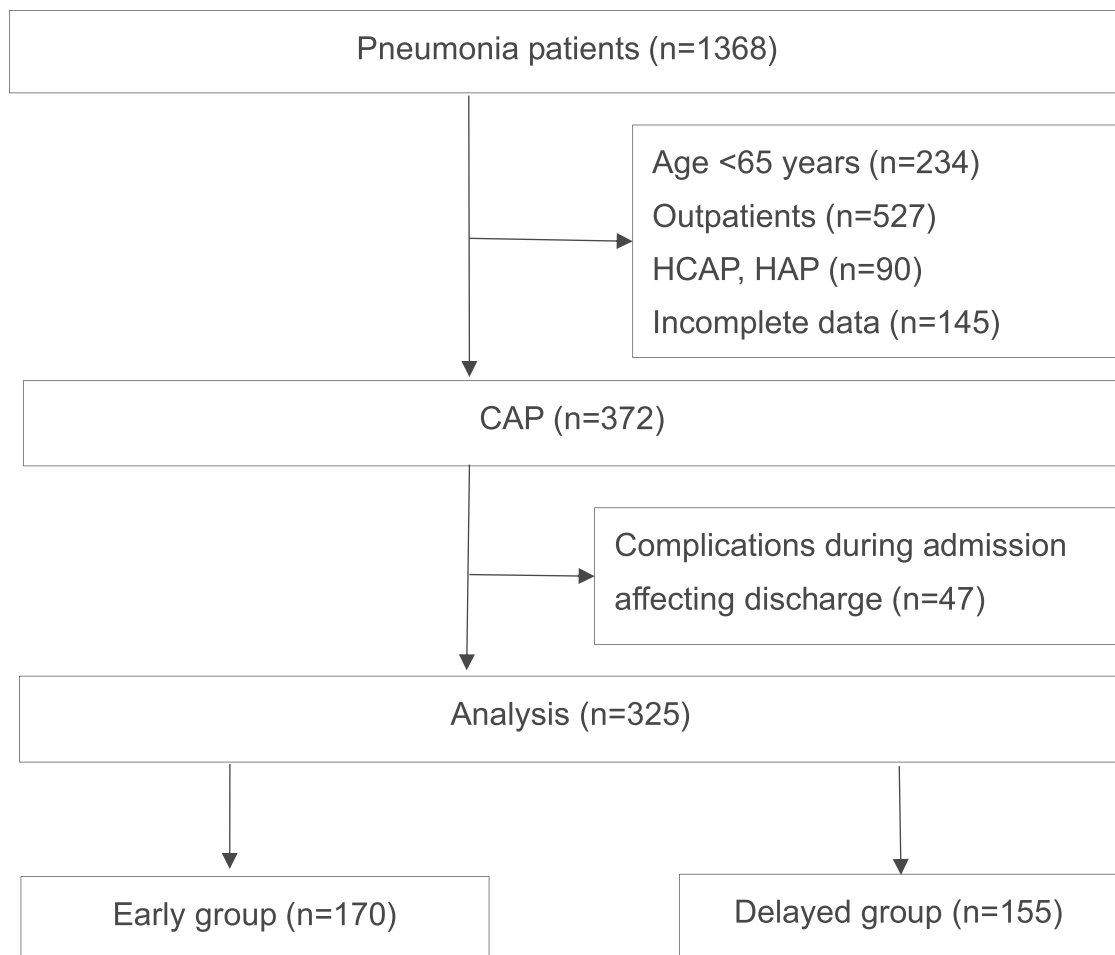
Pneumonia patients (n=1368)

Age <65 years (n=234)
Outpatients (n=527)
HCAP, HAP (n=90)
Incomplete data (n=145)

CAP (n=372)

Complications during admission affecting discharge (n=47)

Analysis (n=325)

Early group (n=170)

Delayed group (n=155)